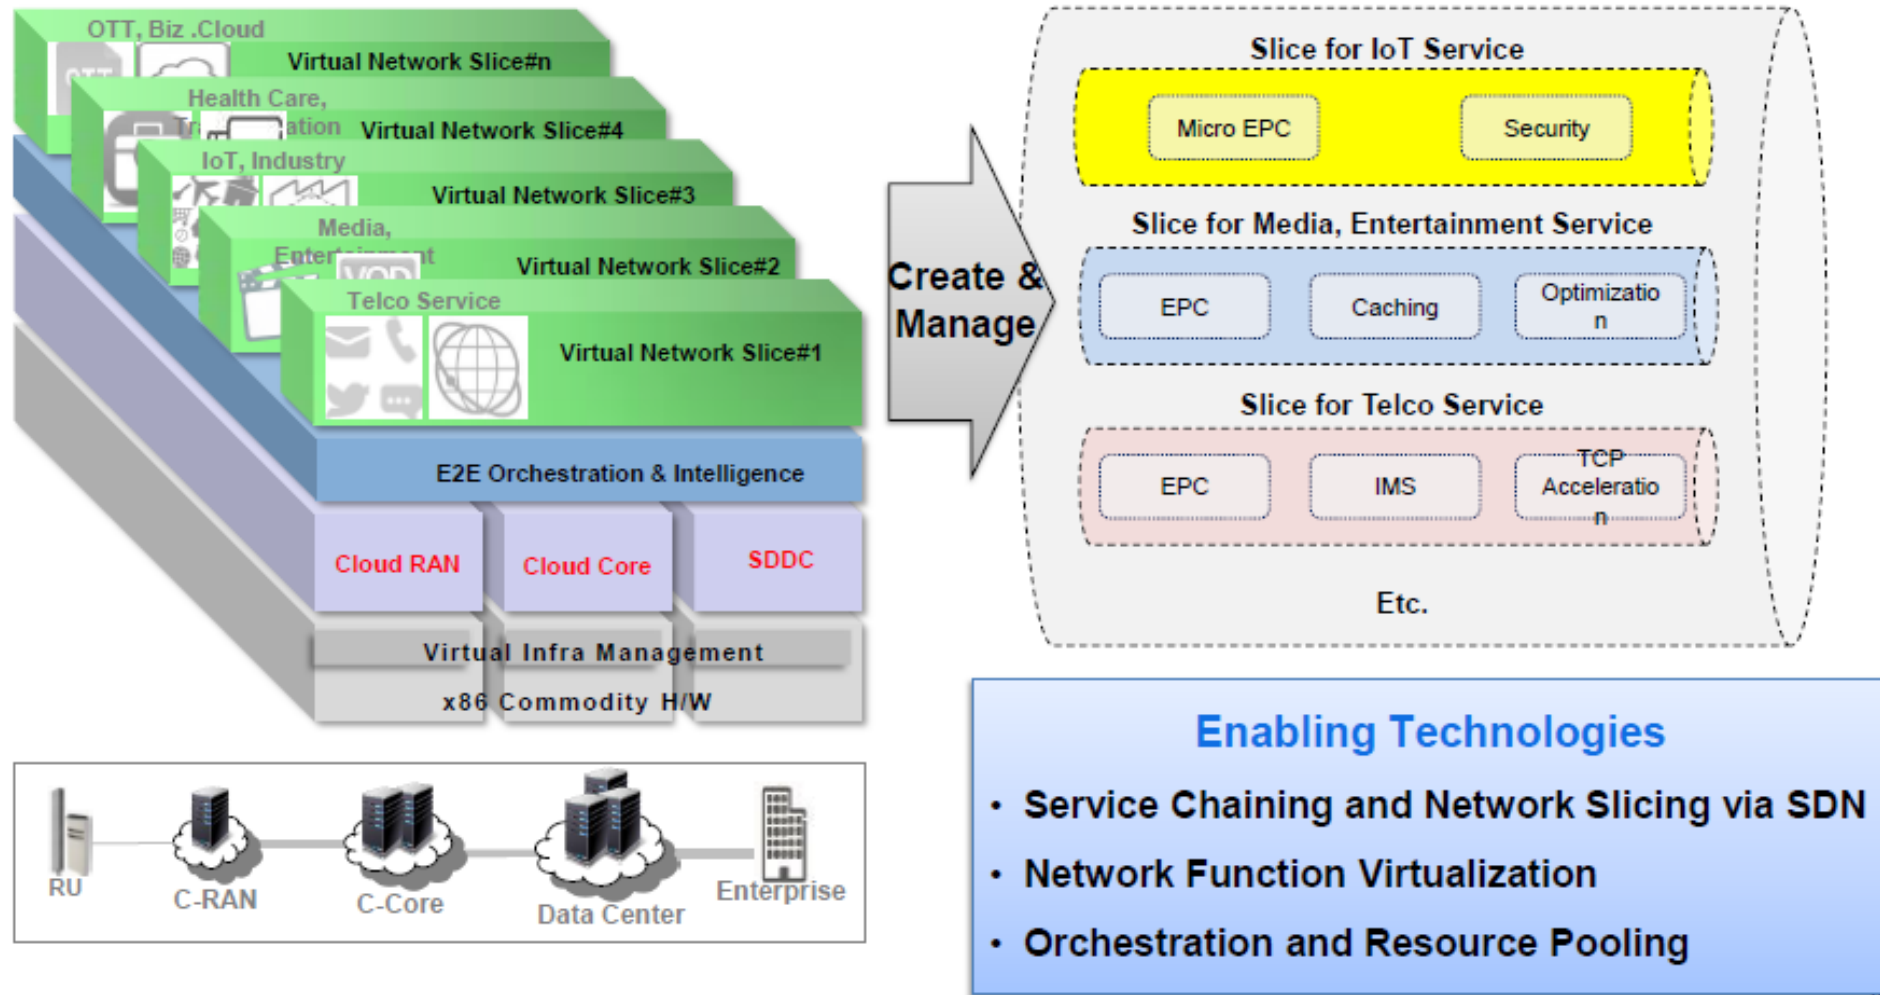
OTT, Biz .Cloud
Virtual Network Slice#n
Health Care,
Tr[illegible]ation
Virtual Network Slice#4
IoT, Industry
Virtual Network Slice#3
Media,
Enter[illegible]t
Virtual Network Slice#2
Telco Service
Virtual Network Slice#1
E2E Orchestration & Intelligence
Cloud RAN
Cloud Core
SDDC
Virtual Infra Management
x86 Commodity H/W

RU
C-RAN
C-Core
Data Center
Enterprise

Create & Manage

Slice for IoT Service
Micro EPC
Security
Slice for Media, Entertainment Service
EPC
Caching
Optimization
Slice for Telco Service
EPC
IMS
TCP Acceleration
Etc.

Enabling Technologies
• Service Chaining and Network Slicing via SDN
• Network Function Virtualization
• Orchestration and Resource Pooling